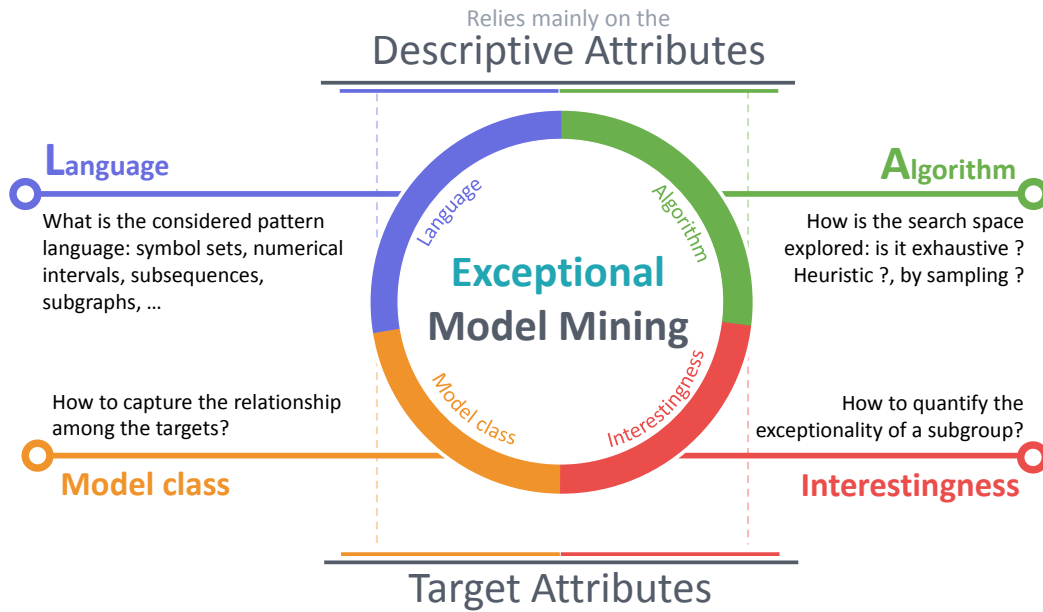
Relies mainly on the
Descriptive Attributes

Language
What is the considered pattern language: symbol sets, numerical intervals, subsequences, subgraphs, …

Algorithm
How is the search space explored: is it exhaustive ? Heuristic ?, by sampling ?

Language
Algorithm
Exceptional
Model Mining
Model class
Interestingness

How to capture the relationship among the targets?
Model class

How to quantify the exceptionality of a subgroup?
Interestingness

Target Attributes